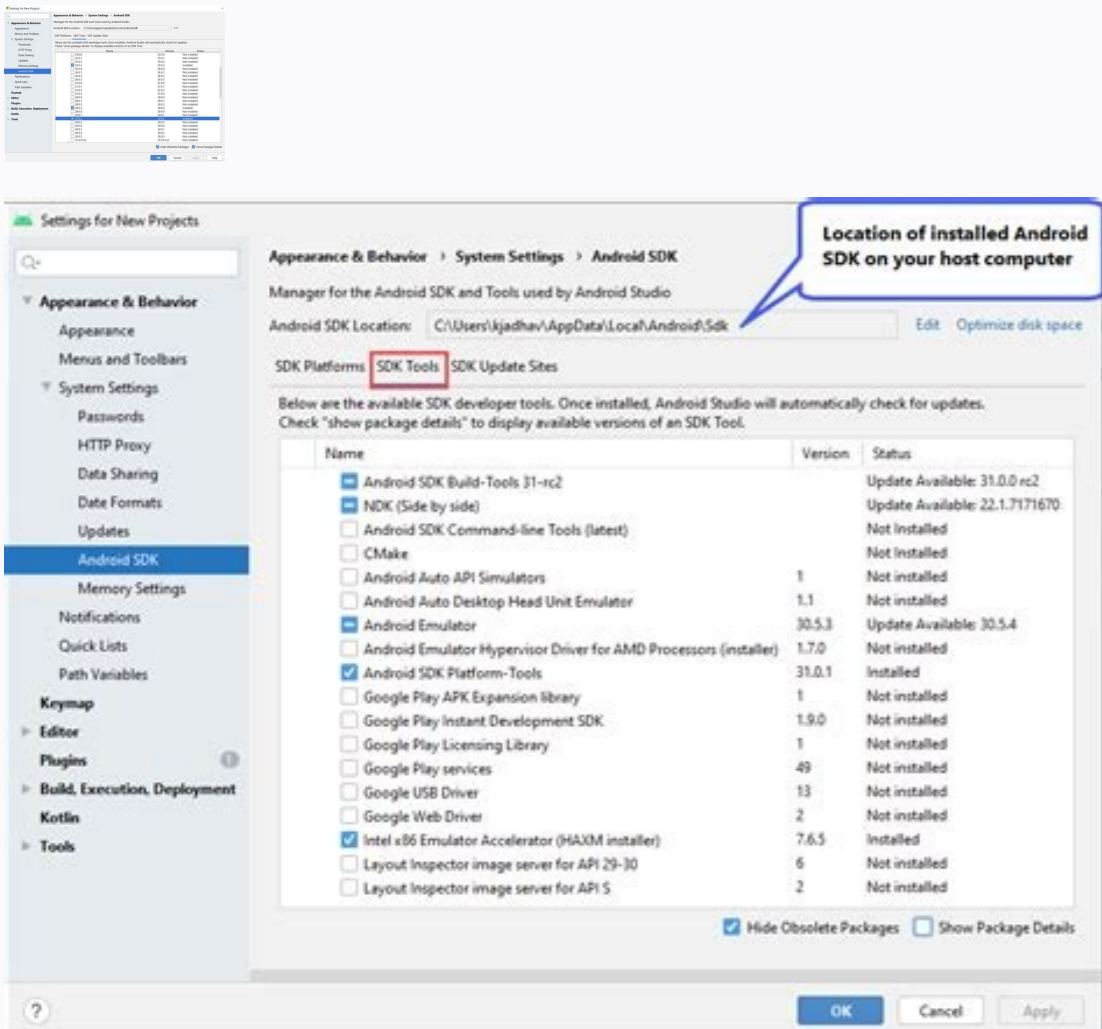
Settings for New Projects

Q·

Appearance & Behavior
Appearance
Menus and Toolbars
System Settings
Passwords
HTTP Proxy
Data Sharing
Date Formats
Updates
Android SDK
Memory Settings
Notifications
Quick Lists
Path Variables
Keymap
Editor
Plugins
Build, Execution, Deployment
Kotlin
Tools

Appearance & Behavior › System Settings › Android SDK

Location of installed Android SDK on your host computer

Manager for the Android SDK and Tools used by Android Studio

Android SDK Location: C:\Users\kjadhav\AppData\Local\Android\Sdk

Edit Optimize disk space

SDK Platforms SDK Tools SDK Update Sites

Below are the available SDK developer tools. Once installed, Android Studio will automatically check for updates. Check "show package details" to display available versions of an SDK Tool.

| Name | Version | Status |
|---|---|---|
| Android SDK Build-Tools 31-rc2 | | Update Available: 31.0.0 rc2 |
| NDK (Side by side) | | Update Available: 22.1.7171670 |
| Android SDK Command-line Tools (latest) | | Not Installed |
| CMake | | Not Installed |
| Android Auto API Simulators | 1 | Not installed |
| Android Auto Desktop Head Unit Emulator | 1.1 | Not installed |
| Android Emulator | 30.5.3 | Update Available: 30.5.4 |
| Android Emulator Hypervisor Driver for AMD Processors (installer) | 1.7.0 | Not installed |
| Android SDK Platform-Tools | 31.0.1 | Installed |
| Google Play APK Expansion library | 1 | Not installed |
| Google Play Instant Development SDK | 1.9.0 | Not installed |
| Google Play Licensing Library | 1 | Not installed |
| Google Play services | 49 | Not installed |
| Google USB Driver | 13 | Not installed |
| Google Web Driver | 2 | Not installed |
| Intel x86 Emulator Accelerator (HAXM installer) | 7.6.5 | Installed |
| Layout Inspector image server for API 29-30 | 6 | Not installed |
| Layout Inspector image server for API S | 2 | Not installed |

Hide Obsolete Packages Show Package Details

?

OK Cancel Apply